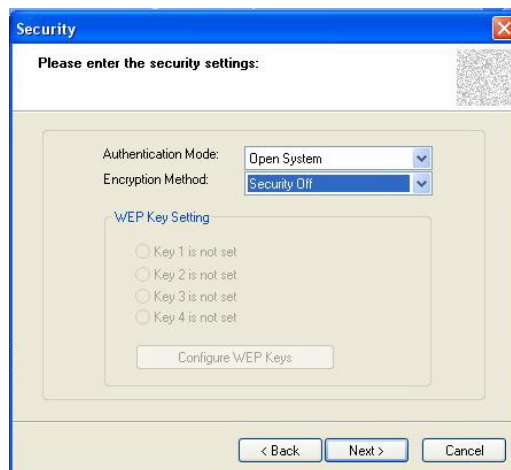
Security

Please enter the security settings:

Authentication Mode: Open System

Encryption Method: Security Off

WEP Key Setting

Key 1 is not set

Key 2 is not set

Key 3 is not set

Key 4 is not set

Configure WEP Keys

< Back

Next >

Cancel